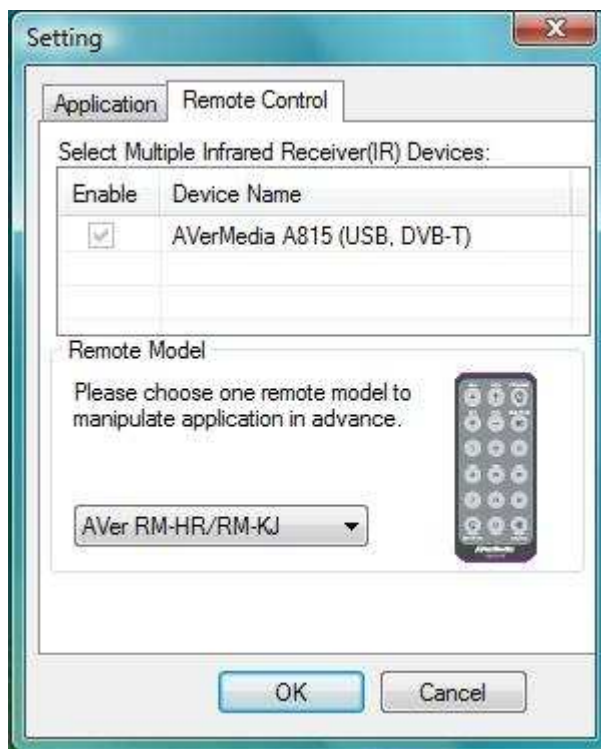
Setting

Application | Remote Control

Select Multiple Infrared Receiver(IR) Devices:

| Enable | Device Name |
|---|---|
| ✓ | AVerMedia A815 (USB, DVB-T) |

Remote Model

Please choose one remote model to manipulate application in advance.

AVer RM-HR/RM-KJ

OK
Cancel